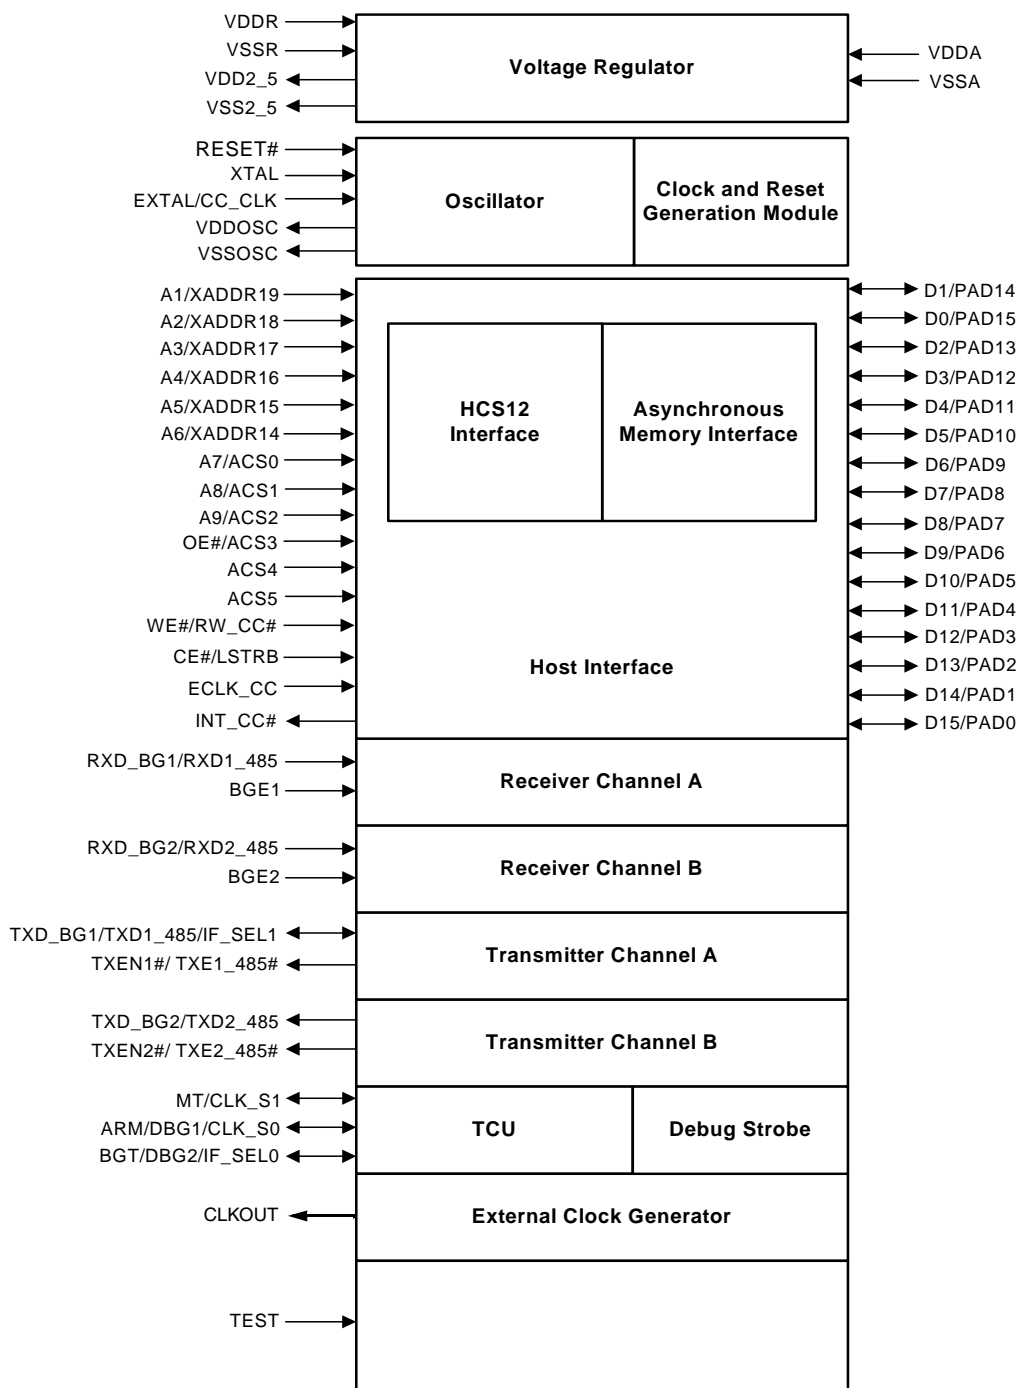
VDDR
VSSR
VDD2_5
VSS2_5

Voltage Regulator

VDDA
VSSA

RESET#
XTAL
EXTAL/CC_CLK
VDDOSC
VSSOSC

Oscillator

Clock and Reset Generation Module

A1/XADDR19
A2/XADDR18
A3/XADDR17
A4/XADDR16
A5/XADDR15
A6/XADDR14
A7/ACS0
A8/ACS1
A9/ACS2
OE#/ACS3
ACS4
ACS5
WE#/RW_CC#
CE#/LSTRB
ECLK_CC
INT_CC#

HCS12 Interface

Asynchronous Memory Interface

Host Interface

D1/PAD14
D0/PAD15
D2/PAD13
D3/PAD12
D4/PAD11
D5/PAD10
D6/PAD9
D7/PAD8
D8/PAD7
D9/PAD6
D10/PAD5
D11/PAD4
D12/PAD3
D13/PAD2
D14/PAD1
D15/PAD0

RXD_BG1/RXD1_485
BGE1

Receiver Channel A

RXD_BG2/RXD2_485
BGE2

Receiver Channel B

TXD_BG1/TXD1_485/IF_SEL1
TXEN1#/ TXE1_485#

Transmitter Channel A

TXD_BG2/TXD2_485
TXEN2#/ TXE2_485#

Transmitter Channel B

MT/CLK_S1
ARM/DBG1/CLK_S0
BGT/DBG2/IF_SEL0

TCU

Debug Strobe

CLKOUT

External Clock Generator

TEST